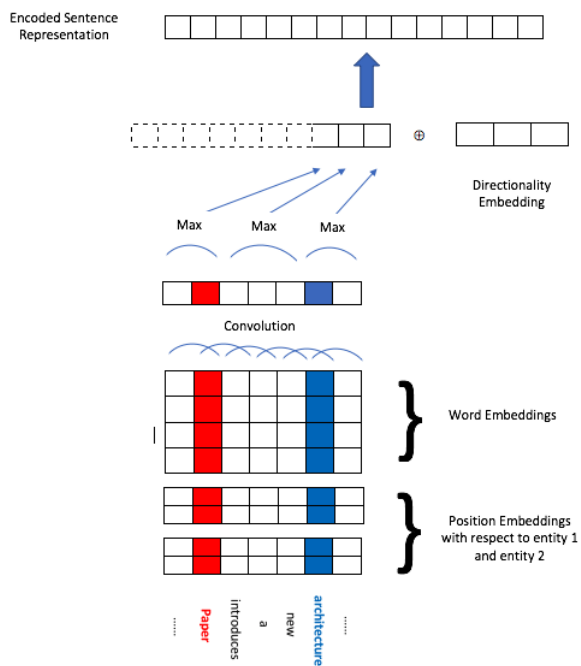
Encoded Sentence Representation

$\oplus$

Directionality Embedding

Max Max Max

Convolution

Word Embeddings

Position Embeddings with respect to entity 1 and entity 2

..... Paper introduces a new architecture .....